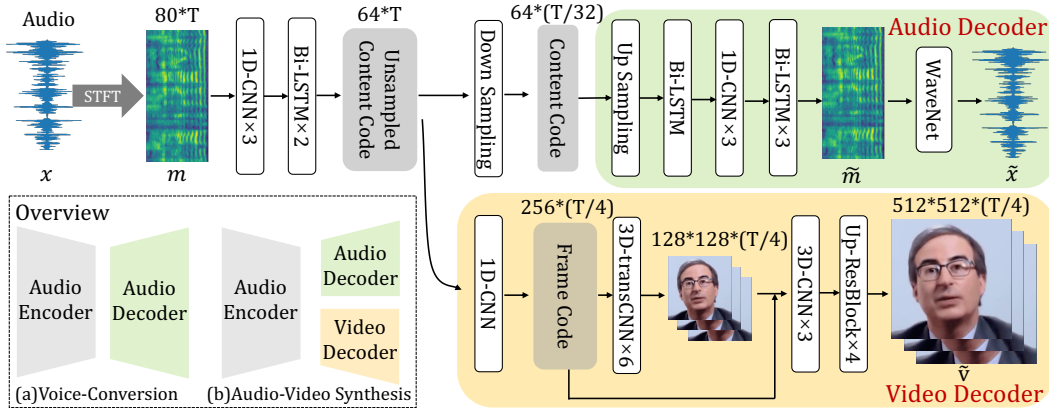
Audio

80*T

64*T

64*(T/32)

Audio Decoder

STFT

1D-CNN×3

Bi-LSTM×2

Unsampled Content Code

Down Sampling

Content Code

Up Sampling

Bi-LSTM

1D-CNN×3

Bi-LSTM×3

WaveNet

$x$

$m$

$\tilde{m}$

$\tilde{x}$

Overview

Audio Encoder

Audio Decoder

Audio Encoder

Audio Decoder

Video Decoder

(a)Voice-Conversion

(b)Audio-Video Synthesis

256*(T/4)

128*128*(T/4)

512*512*(T/4)

1D-CNN

Frame Code

3D-transCNN×6

3D-CNN×3

Up-ResBlock×4

$\tilde{v}$

Video Decoder